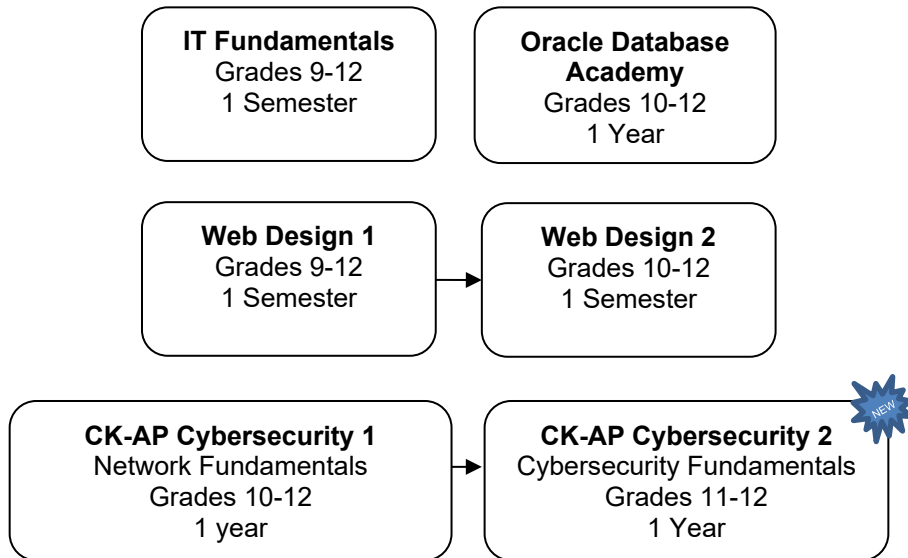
**IT Fundamentals**
Grades 9-12
1 Semester

**Oracle Database Academy**
Grades 10-12
1 Year

**Web Design 1**
Grades 9-12
1 Semester

**Web Design 2**
Grades 10-12
1 Semester

**CK-AP Cybersecurity 1**
Network Fundamentals
Grades 10-12
1 year

NEW

**CK-AP Cybersecurity 2**
Cybersecurity Fundamentals
Grades 11-12
1 Year